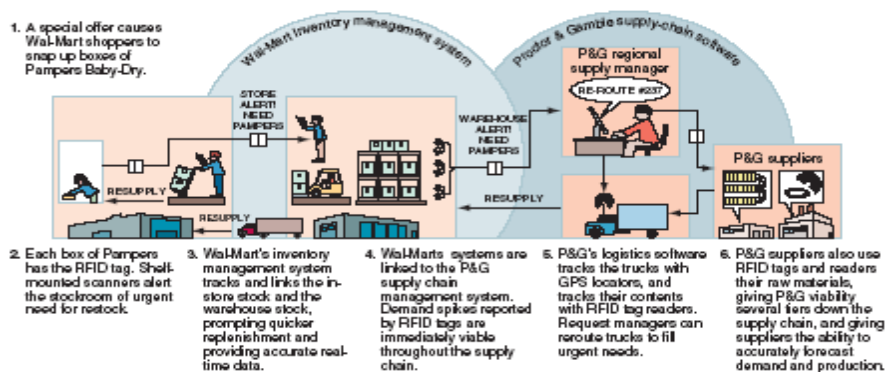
1. A special offer causes Wal-Mart shoppers to snap up boxes of Pampers Baby-Dry.

Wal-Mart inventory management system

Proctor & Gamble supply-chain software

P&G regional supply manager

RE-ROUTE #237

STORE ALERT! NEED PAMPERS

WAREHOUSE ALERT! NEED PAMPERS

P&G suppliers

RESUPPLY

RESUPPLY

RESUPPLY

2. Each box of Pampers has the RFID tag. Shelf-mounted scanners alert the stockroom of urgent need for restock.

3. Wal-Mart's inventory management system tracks and links the in-store stock and the warehouse stock, prompting quicker replenishment and providing accurate real-time data.

4. Wal-Marts systems are linked to the P&G supply chain management system. Demand spikes reported by RFID tags are immediately viable throughout the supply chain.

5. P&G's logistics software tracks the trucks with GPS locators, and tracks their contents with RFID tag readers. Request managers can reroute trucks to fill urgent needs.

6. P&G suppliers also use RFID tags and readers their raw materials, giving P&G viability several tiers down the supply chain, and giving suppliers the ability to accurately forecast demand and production.